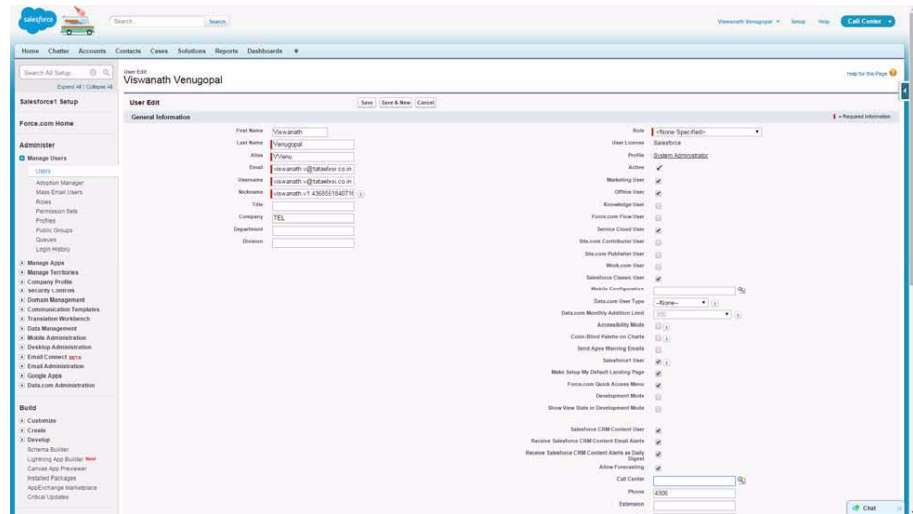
salesforce

Search... Search

Viswanath Venugopal Setup Help Call Center

Home Chatter Accounts Contacts Cases Solutions Reports Dashboards +

Search All Setup...

Expand All | Collapse All

Salesforce1 Setup

Force.com Home

Administer

Manage Users

Users
Adoption Manager
Mass Email Users
Roles
Permission Sets
Profiles
Public Groups
Queues
Login History

Manage Apps
Manage Territories
Company Profile
Security Controls
Domain Management
Communication Templates
Translation Workbench
Data Management
Mobile Administration
Desktop Administration
Email Connect BETA
Email Administration
Google Apps
Data.com Administration

Build

Customize
Create
Develop
Schema Builder
Lightning App Builder New
Canvas App Previewer
Installed Packages
AppExchange Marketplace
Critical Updates

User Edit
Viswanath Venugopal

Help for this Page

User Edit

Save Save & New Cancel

General Information

= Required Information

First Name Viswanath
Last Name Venugopal
Alias VVenu
Email viswanath.v@tataelxsi.co.in
Username viswanath.v@tataelxsi.co.in
Nickname viswanath.v1.436551840716
Title
Company TEL
Department
Division

Role <None Specified>
User License Salesforce
Profile System Administrator
Active
Marketing User
Offline User
Knowledge User
Force.com Flow User
Service Cloud User
Site.com Contributor User
Site.com Publisher User
Work.com User
Salesforce Classic User
Mobile Configuration
Data.com User Type --None--
Data.com Monthly Addition Limit 300
Accessibility Mode
Color-Blind Palette on Charts
Send Apex Warning Emails
Salesforce1 User
Make Setup My Default Landing Page
Force.com Quick Access Menu
Development Mode
Show View State in Development Mode

Salesforce CRM Content User
Receive Salesforce CRM Content Email Alerts
Receive Salesforce CRM Content Alerts as Daily Digest
Allow Forecasting
Call Center
Phone 4300
Extension

Chat